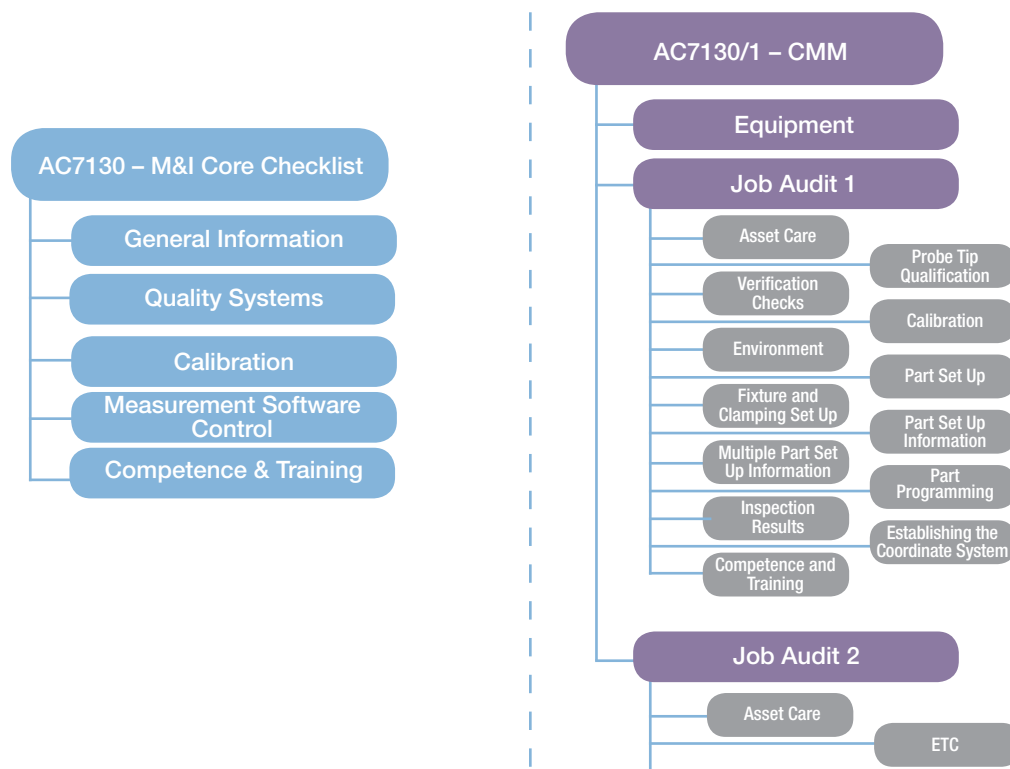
AC7130 – M&I Core Checklist

General Information

Quality Systems

Calibration

Measurement Software Control

Competence & Training

AC7130/1 – CMM

Equipment

Job Audit 1

Asset Care

Probe Tip Qualification

Verification Checks

Calibration

Environment

Part Set Up

Fixture and Clamping Set Up

Part Set Up Information

Multiple Part Set Up Information

Part Programming

Inspection Results

Establishing the Coordinate System

Competence and Training

Job Audit 2

Asset Care

ETC